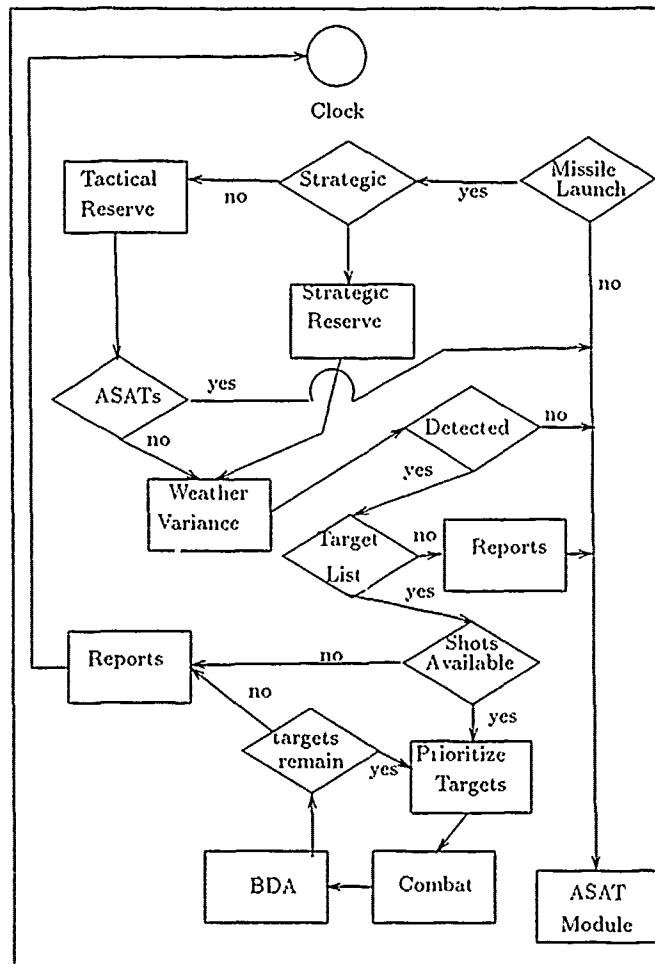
Clock

Missile Launch

yes

Strategic

no

Tactical Reserve

Strategic Reserve

no

ASATs

yes

no

Detected

no

yes

Weather Variance

Target List

no

Reports

yes

Shots Available

no

Reports

no

yes

targets remain

yes

Prioritize Targets

BDA

Combat

ASAT Module